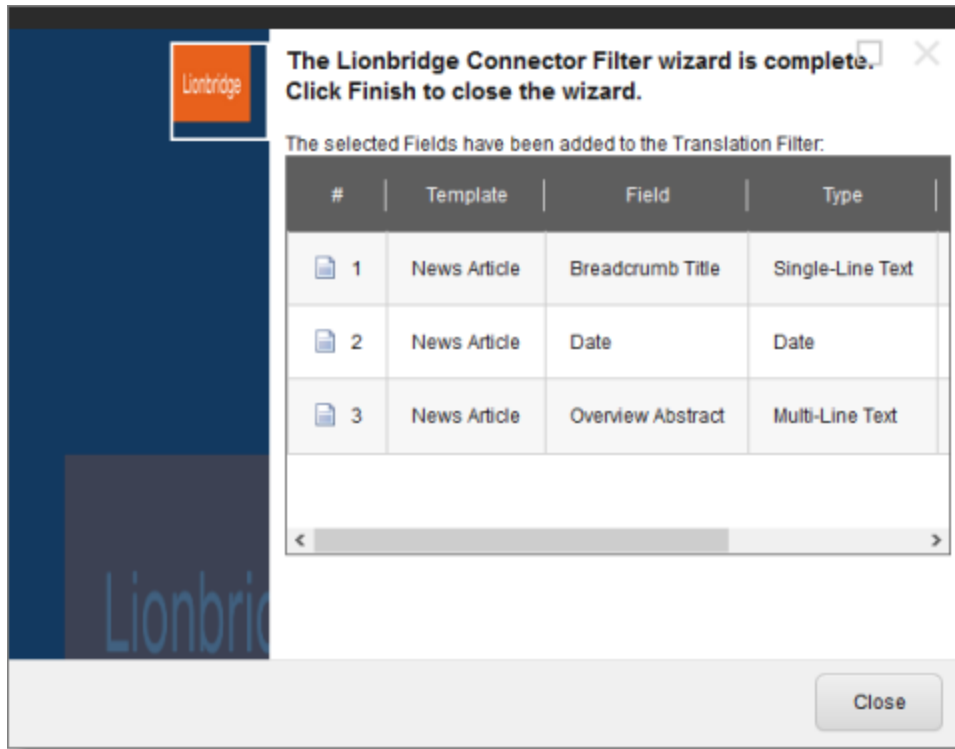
Lionbridge

The Lionbridge Connector Filter wizard is complete. Click Finish to close the wizard.

The selected Fields have been added to the Translation Filter:

| # | Template | Field | Type |
|---|---|---|---|
| 1 | News Article | Breadcrumb Title | Single-Line Text |
| 2 | News Article | Date | Date |
| 3 | News Article | Overview Abstract | Multi-Line Text |

Lionbric

Close